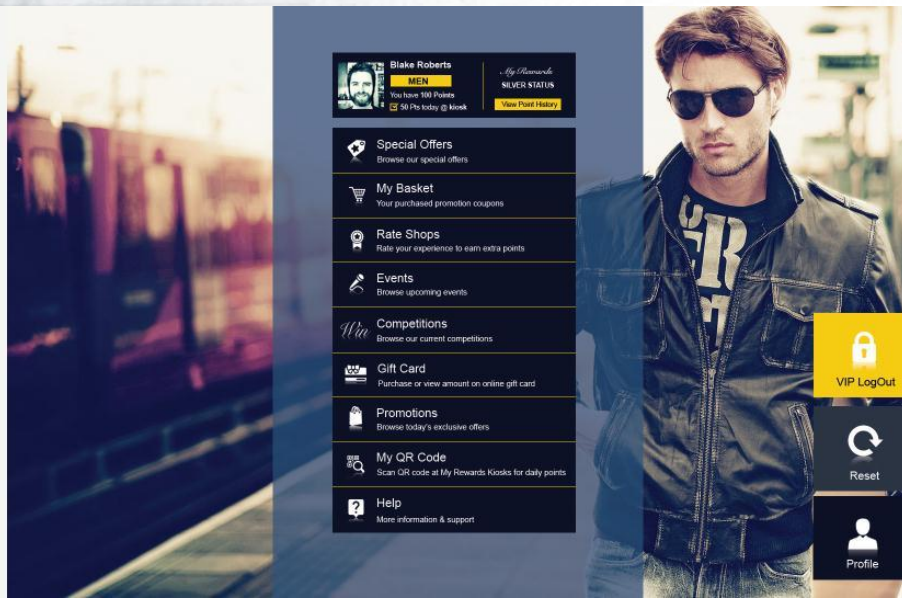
Blake Roberts
MEN
You have 100 Points
50 Pts today @ kiosk

My Rewards
SILVER STATUS
View Point History

Special Offers
Browse our special offers

My Basket
Your purchased promotion coupons

Rate Shops
Rate your experience to earn extra points

Events
Browse upcoming events

Win
Competitions
Browse our current competitions

Gift Card
Purchase or view amount on online gift card

Promotions
Browse today's exclusive offers

My QR Code
Scan QR code at My Rewards Kiosks for daily points

Help
More information & support

VIP LogOut

Reset

Profile